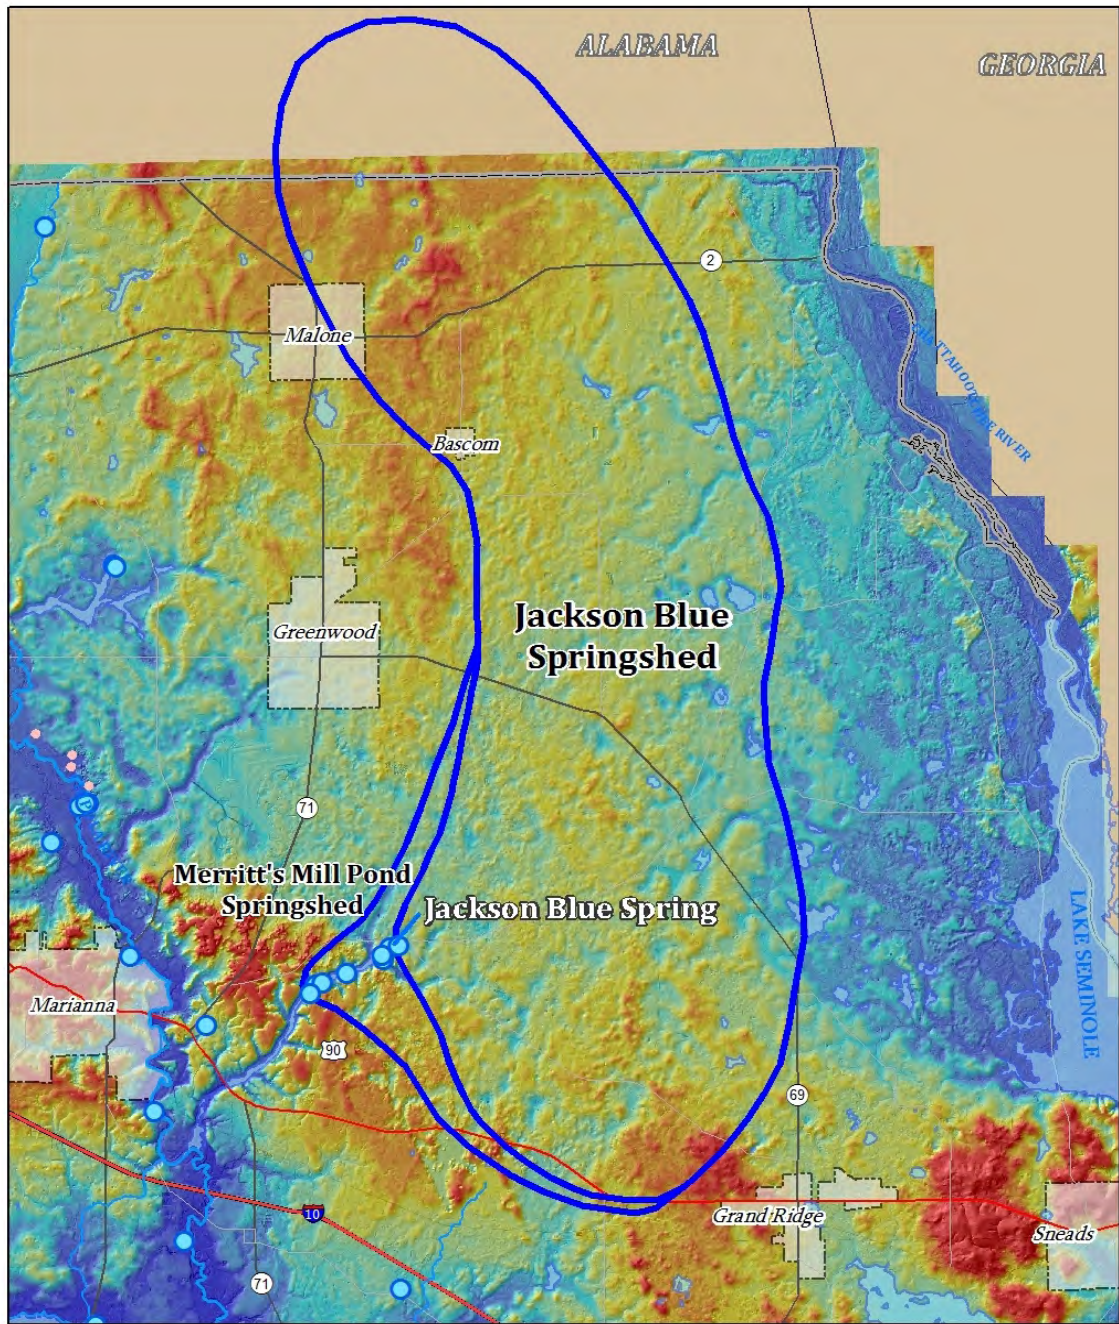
ALABAMA

GEORGIA

2

Malone

Bascom

CHATTAHOOCHEE RIVER

Jackson Blue Springshed

Greenwood

71

Merritt's Mill Pond Springshed

Jackson Blue Spring

LAKE SEMINOLE

Marianna

90

69

10

Grand Ridge

Sneads

71